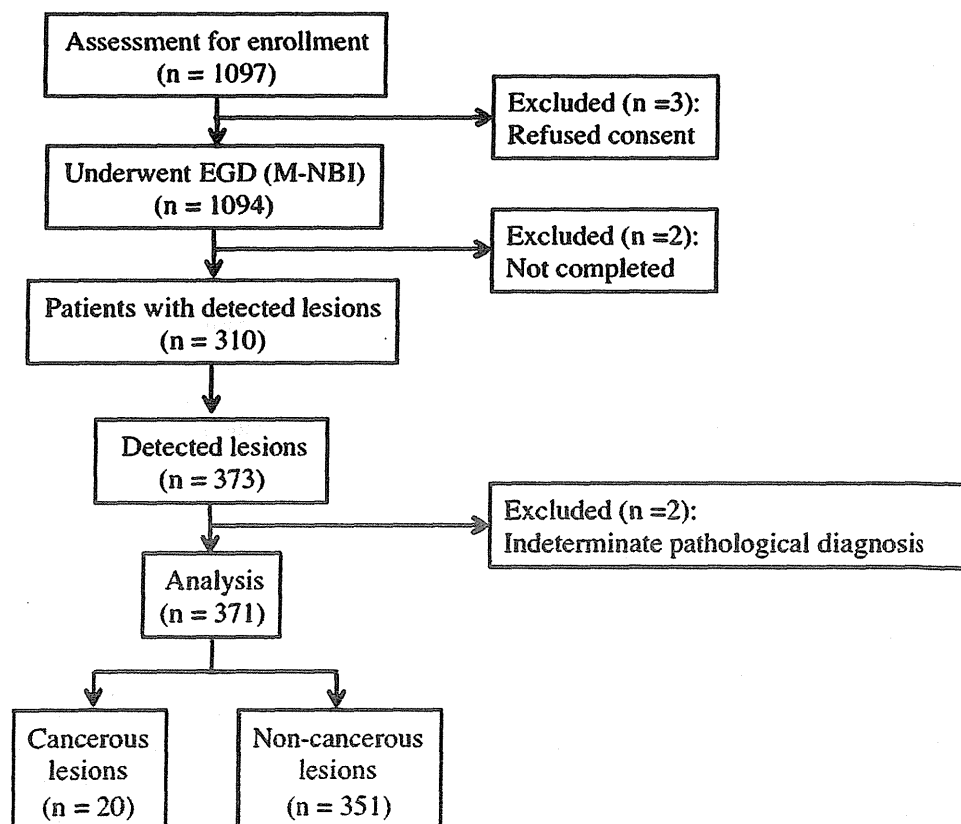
Assessment for enrollment
(n = 1097)

Excluded (n =3):
Refused consent

Underwent EGD (M-NBI)
(n = 1094)

Excluded (n =2):
Not completed

Patients with detected lesions
(n = 310)

Detected lesions
(n = 373)

Excluded (n =2):
Indeterminate pathological diagnosis

Analysis
(n = 371)

Cancerous lesions
(n = 20)

Non-cancerous lesions
(n = 351)